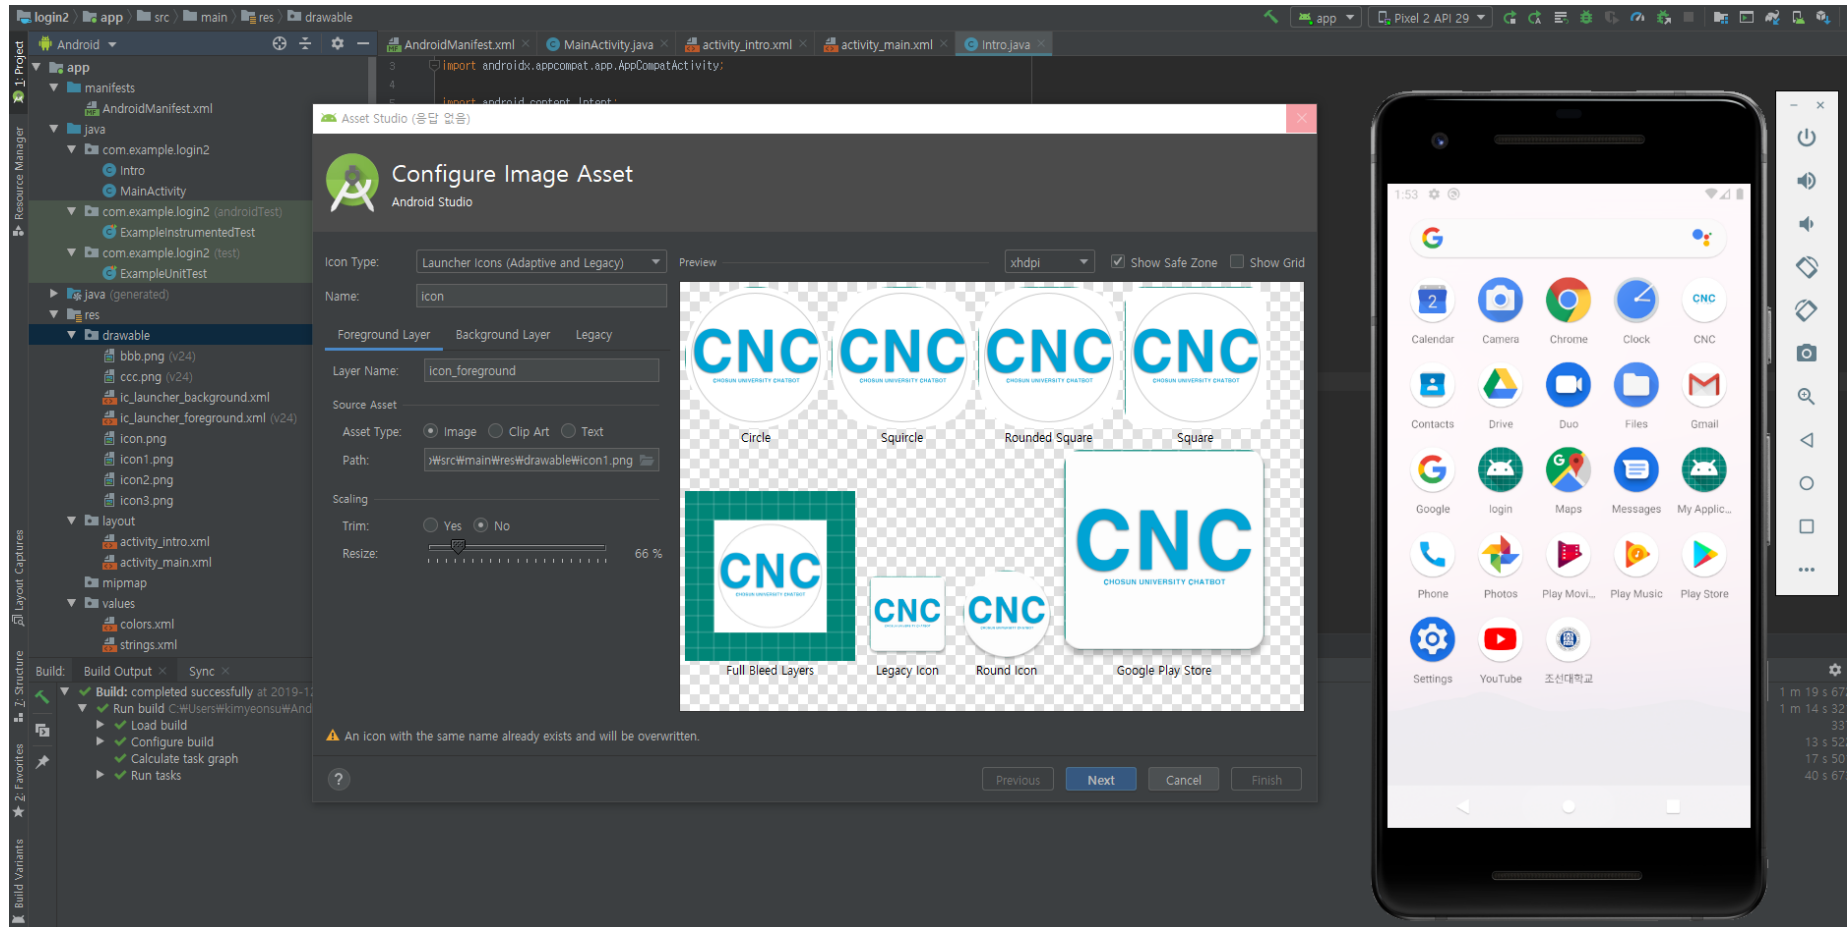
login2 › app › src › main › res › drawable

app ▾ Pixel 2 API 29 ▾

Android ▾

AndroidManifest.xml × MainActivity.java × activity_intro.xml × activity_main.xml × Intro.java ×

import androidx.appcompat.app.AppCompatActivity;

1: Project

app
manifests
AndroidManifest.xml
java
com.example.login2
Intro
MainActivity
com.example.login2 (androidTest)
ExampleInstrumentedTest
com.example.login2 (test)
ExampleUnitTest
java (generated)
res
drawable
bbb.png (v24)
ccc.png (v24)
ic_launcher_background.xml
ic_launcher_foreground.xml (v24)
icon.png
icon1.png
icon2.png
icon3.png
layout
activity_intro.xml
activity_main.xml
mipmap
values
colors.xml
strings.xml

Resource Manager
Layout Captures
Z: Structure
2: Favorites
Build Variants

Build: Build Output × Sync ×
Build: completed successfully at 2019-1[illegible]
Run build C:₩Users₩kimyeonsu₩And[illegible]
Load build
Configure build
Calculate task graph
Run tasks

Asset Studio (응답 없음)

Configure Image Asset
Android Studio

Icon Type: Launcher Icons (Adaptive and Legacy)
Name: icon
Foreground Layer Background Layer Legacy
Layer Name: icon_foreground
Source Asset
Asset Type: Image Clip Art Text
Path: ₩src₩main₩res₩drawable₩icon1.png
Scaling
Trim: Yes No
Resize: 66 %

Preview xhdpi Show Safe Zone Show Grid

CNC CHOSUN UNIVERSITY CHATBOT
Circle Squircle Rounded Square Square
Full Bleed Layers Legacy Icon Round Icon Google Play Store

An icon with the same name already exists and will be overwritten.

?
Previous Next Cancel Finish

1:53
Calendar Camera Chrome Clock CNC
Contacts Drive Duo Files Gmail
Google login Maps Messages My Applic...
Phone Photos Play Movi... Play Music Play Store
Settings YouTube 조선대학교

1 m 19 s 67
1 m 14 s 32
33
13 s 52
17 s 50
40 s 67